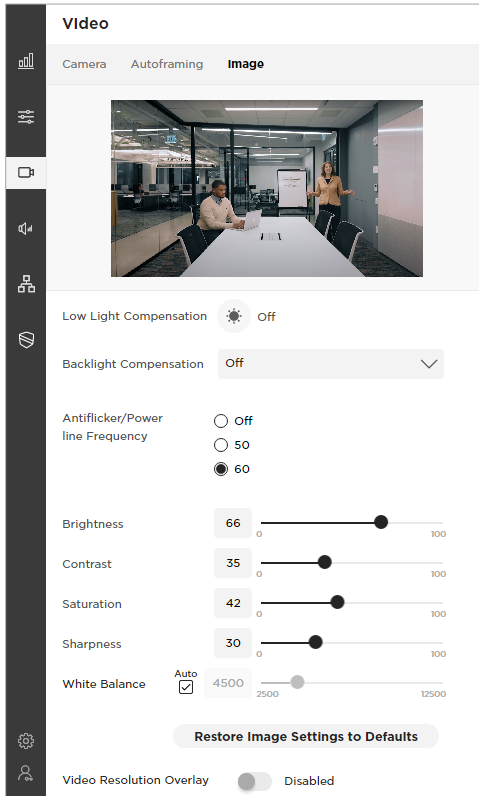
Video

Camera Autoframing Image

Low Light Compensation Off

Backlight Compensation Off

Antiflicker/Power line Frequency
Off
50
60

Brightness 66 0 100

Contrast 35 0 100

Saturation 42 0 100

Sharpness 30 0 100

White Balance Auto 4500 2500 12500

Restore Image Settings to Defaults

Video Resolution Overlay Disabled